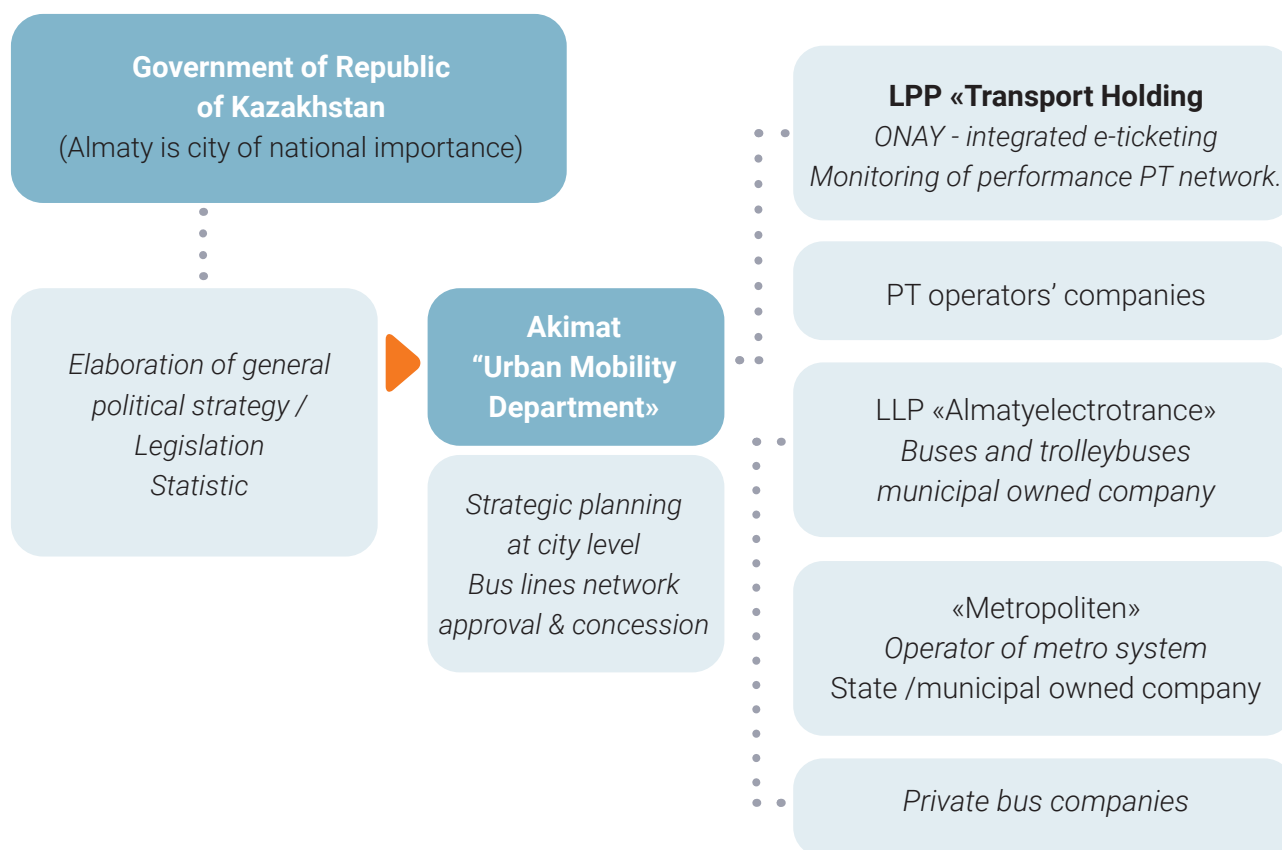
Government of Republic of Kazakhstan
(Almaty is city of national importance)

Elaboration of general political strategy / Legislation
Statistic

Akimat
“Urban Mobility Department»

Strategic planning at city level
Bus lines network approval & concession

LPP «Transport Holding
ONAY - integrated e-ticketing
Monitoring of performance PT network.

PT operators’ companies

LLP «Almatyelectrotrance»
Buses and trolleybuses municipal owned company

«Metropoliten»
Operator of metro system
State /municipal owned company

Private bus companies